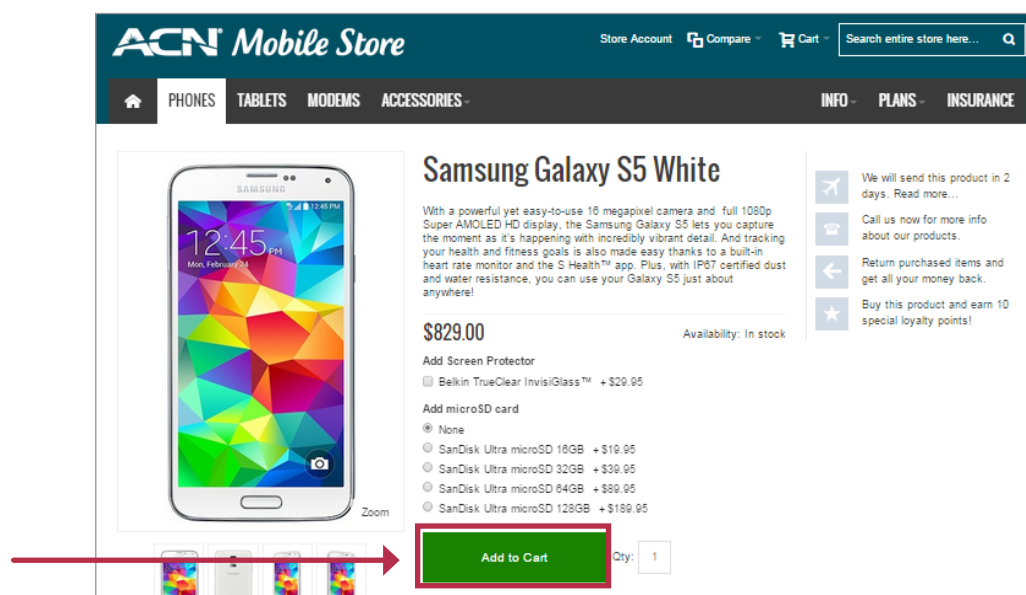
ACN Mobile Store

Store Account Compare Cart Search entire store here...

PHONES TABLETS MODEMS ACCESSORIES INFO PLANS INSURANCE

SAMSUNG
12:45 PM
12:45
Mon, February 24

Zoom

Samsung Galaxy S5 White

With a powerful yet easy-to-use 16 megapixel camera and full 1080p Super AMOLED HD display, the Samsung Galaxy S5 lets you capture the moment as it's happening with incredibly vibrant detail. And tracking your health and fitness goals is also made easy thanks to a built-in heart rate monitor and the S Health™ app. Plus, with IP67 certified dust and water resistance, you can use your Galaxy S5 just about anywhere!

$829.00

Availability: In stock

Add Screen Protector

Belkin TrueClear InvisiGlass™ +$29.95

Add microSD card

None

SanDisk Ultra microSD 16GB +$19.95

SanDisk Ultra microSD 32GB +$39.95

SanDisk Ultra microSD 64GB +$89.95

SanDisk Ultra microSD 128GB +$189.95

Add to Cart

Qty: 1

We will send this product in 2 days. Read more...

Call us now for more info about our products.

Return purchased items and get all your money back.

Buy this product and earn 10 special loyalty points!